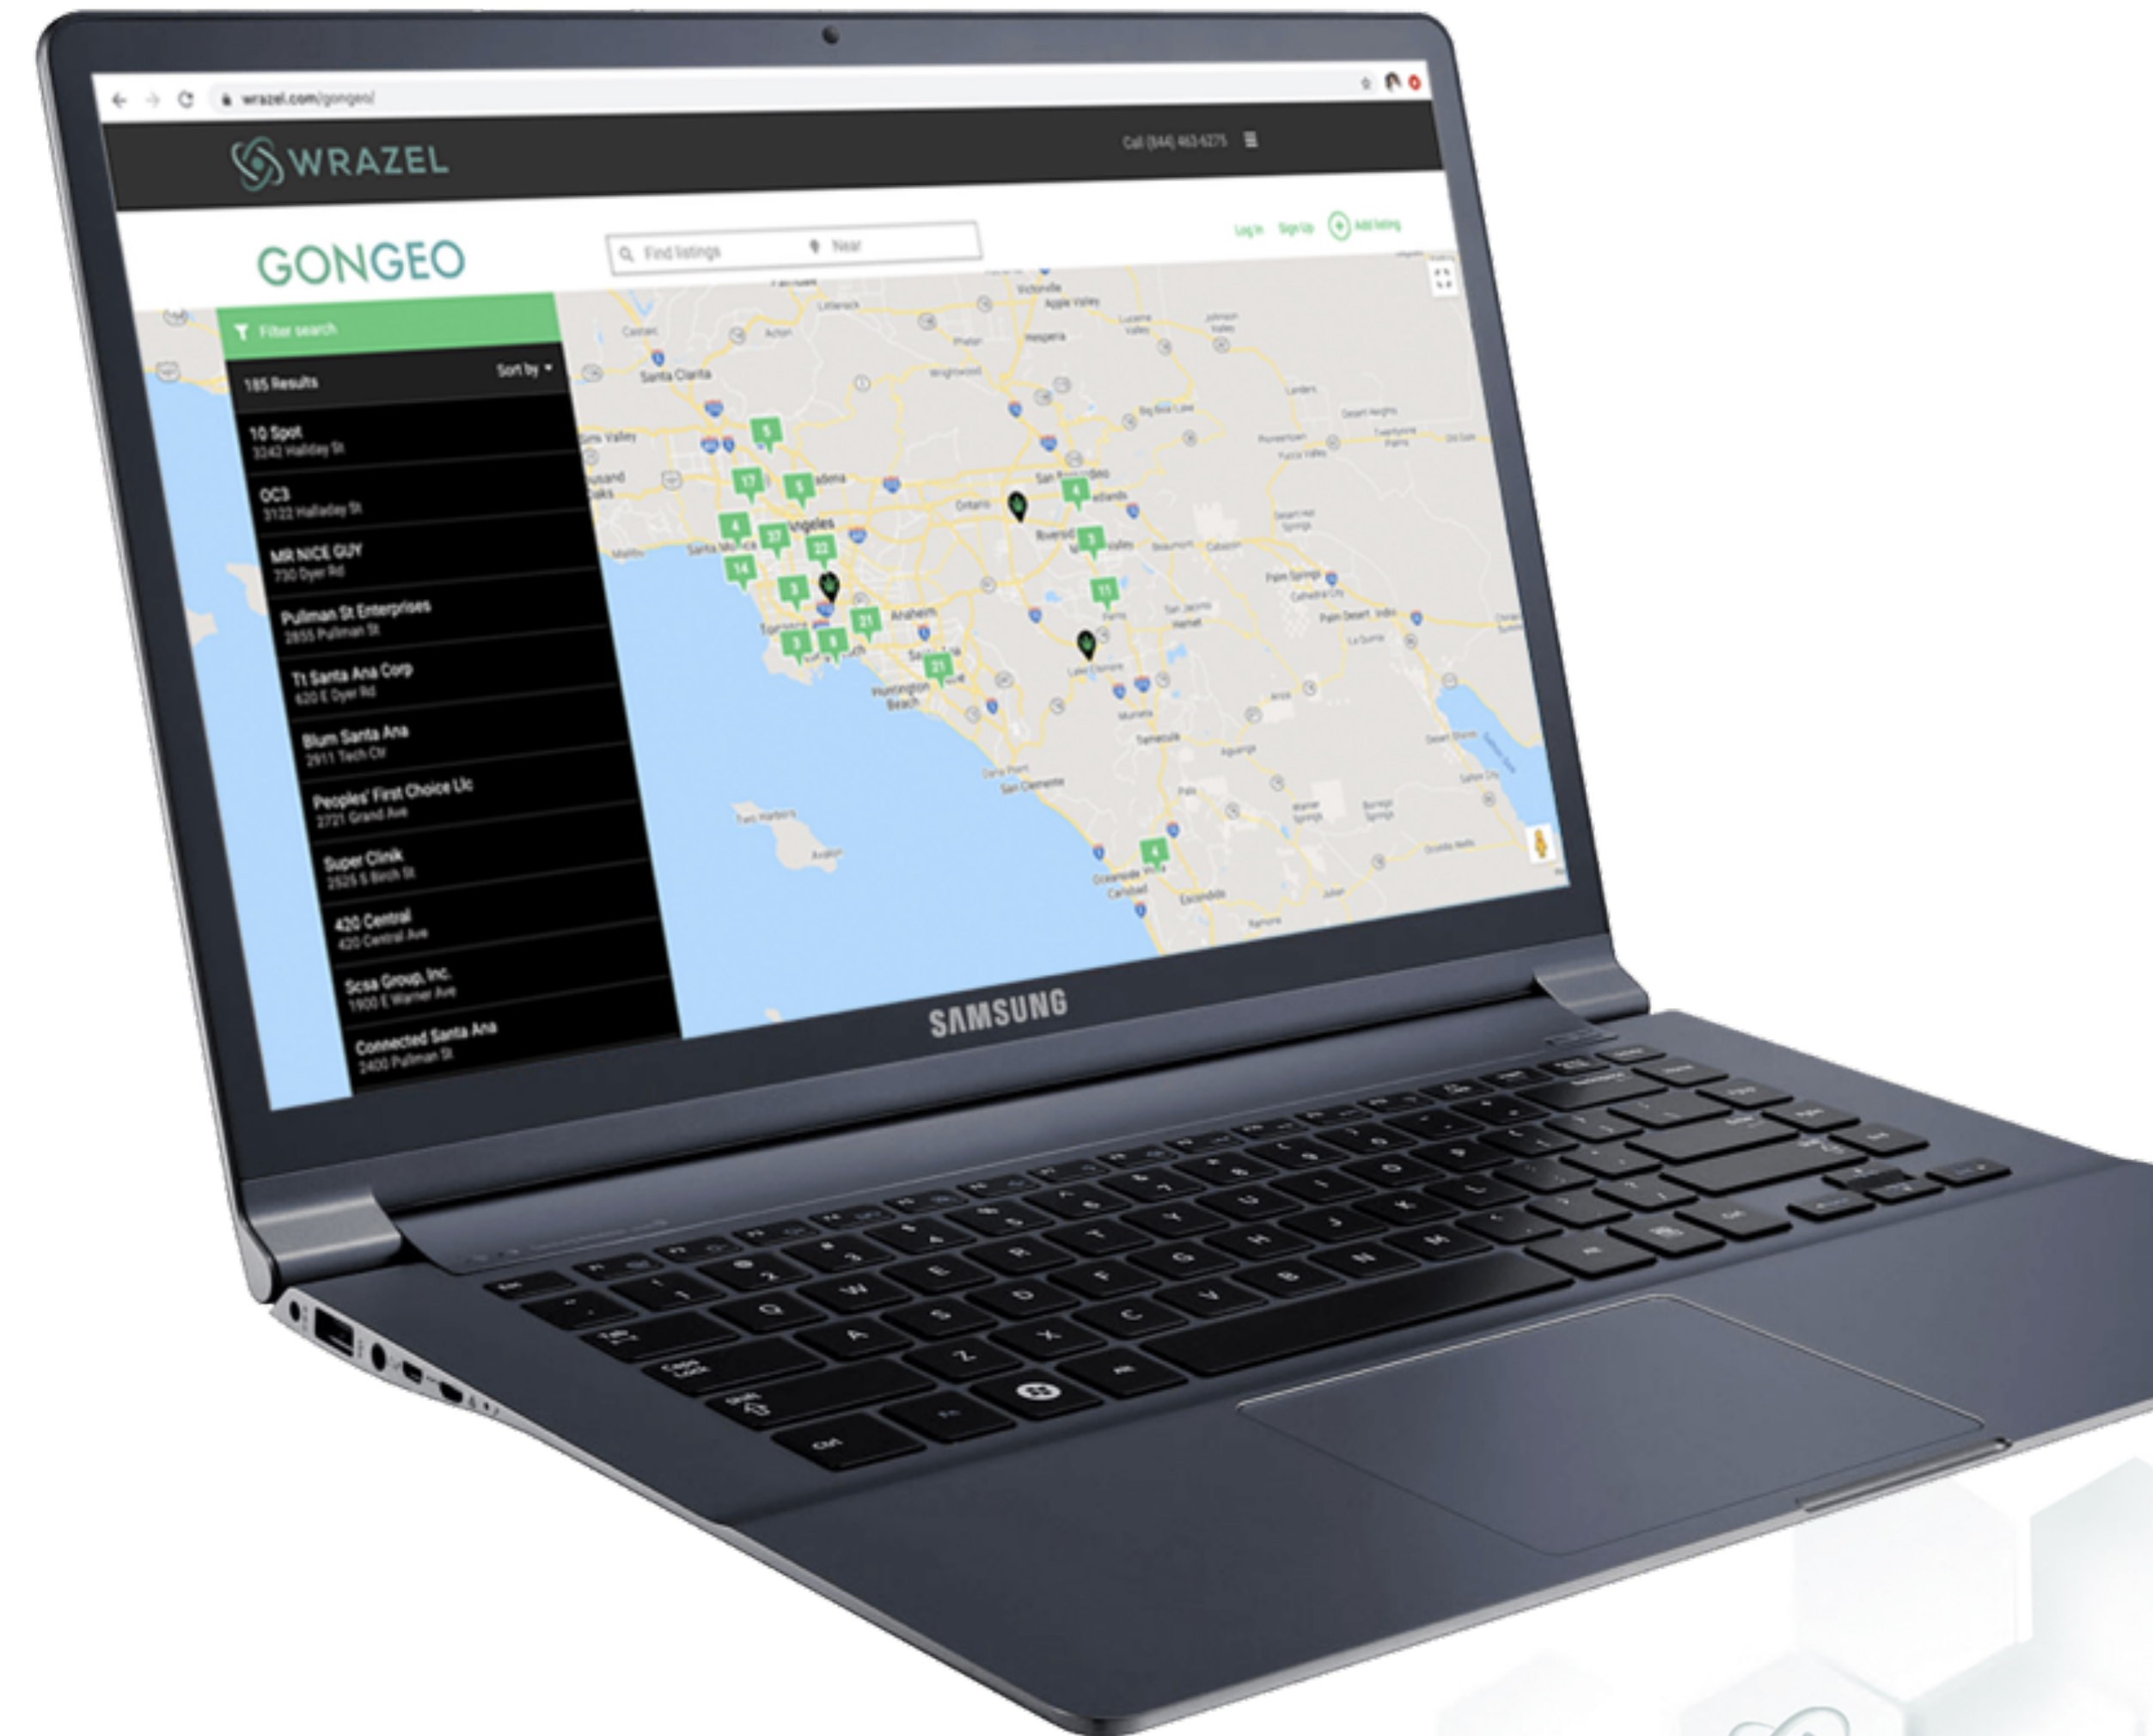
wrazel.com/gongeo/

WRAZEL

Call (844) 463-6275

GONGEO

Find listings Near

Log in Sign Up Add listing

Filter search

185 Results Sort by

10 Spot
3242 Halladay St

OC3
3122 Halladay St

MR NICE GUY
730 Dyer Rd

Pullman St Enterprises
2855 Pullman St

Tt Santa Ana Corp
620 E Dyer Rd

Blum Santa Ana
2911 Tech Ctr

Peoples' First Choice Llc
2721 Grand Ave

Super Clinik
2525 S Birch St

420 Central
420 Central Ave

Scsa Group, Inc.
1900 E Warner Ave

Connected Santa Ana
2400 Pullman St

Santa Clarita
Anaheim
Huntington Beach
Temecula
San Clemente
Palm Springs
Ontario
Riverside

SAMSUNG